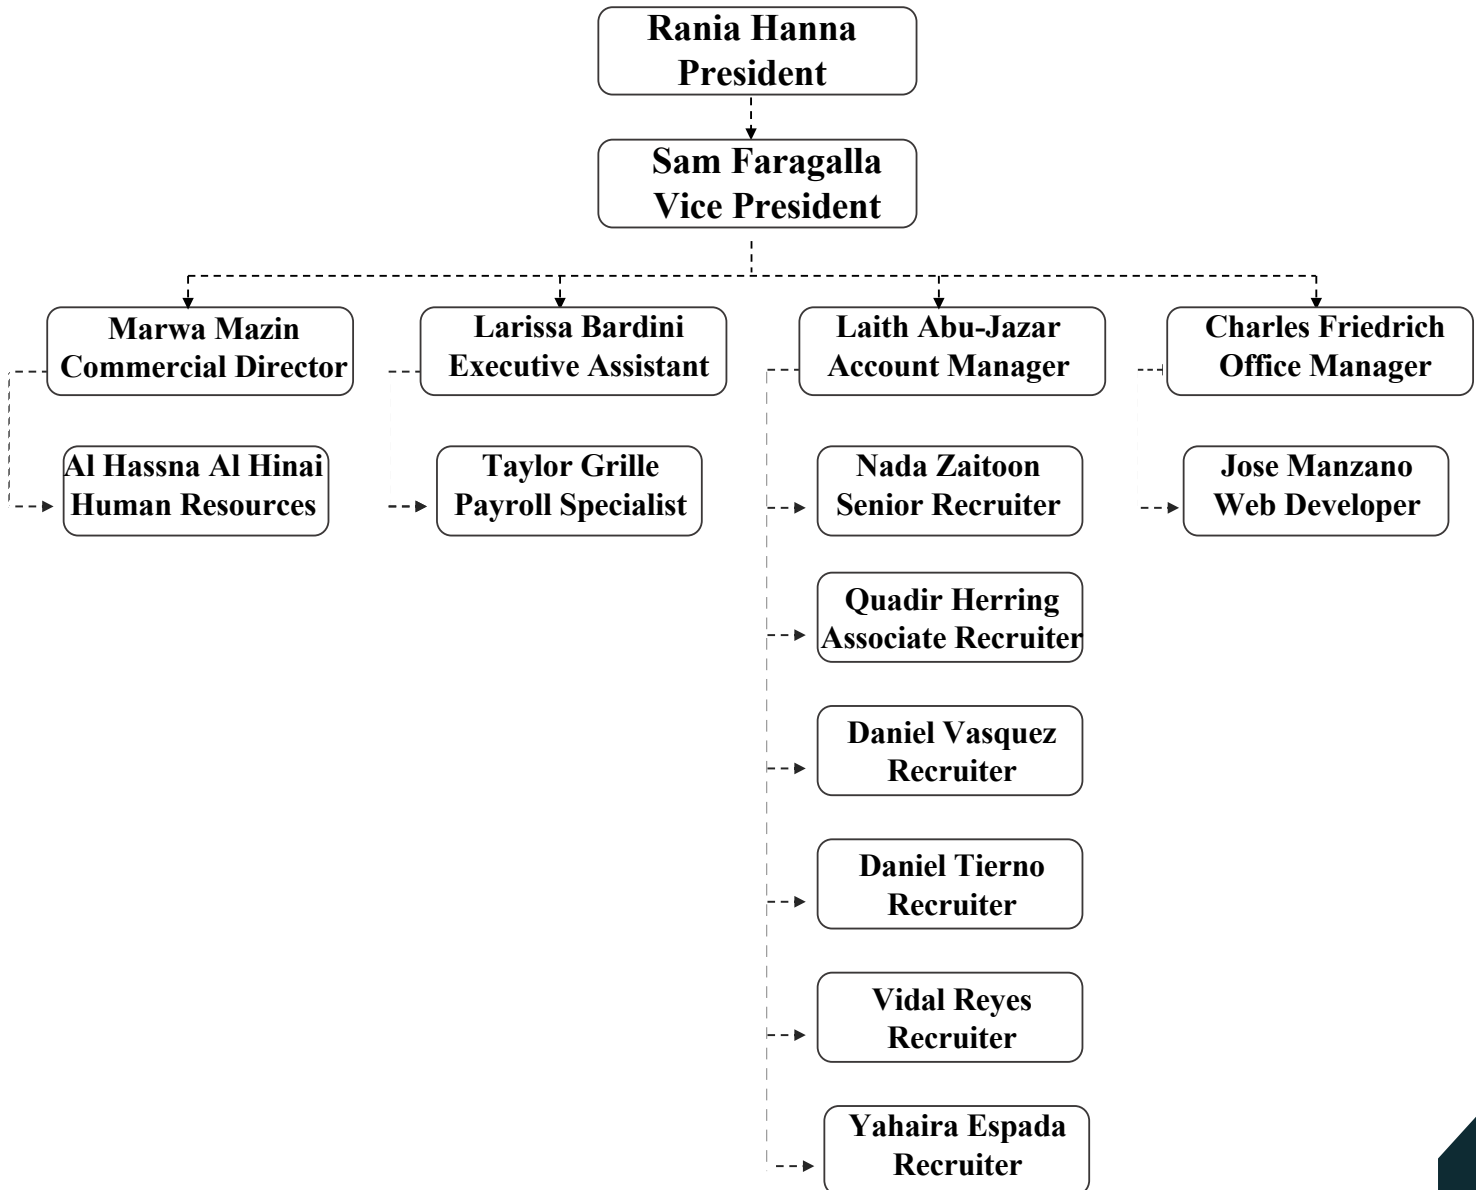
Rania Hanna
President

Sam Faragalla
Vice President

Marwa Mazin
Commercial Director

Larissa Bardini
Executive Assistant

Laith Abu-Jazar
Account Manager

Charles Friedrich
Office Manager

Al Hassna Al Hinai
Human Resources

Taylor Grille
Payroll Specialist

Nada Zaitoon
Senior Recruiter

Jose Manzano
Web Developer

Quadir Herring
Associate Recruiter

Daniel Vasquez
Recruiter

Daniel Tierno
Recruiter

Vidal Reyes
Recruiter

Yahaira Espada
Recruiter